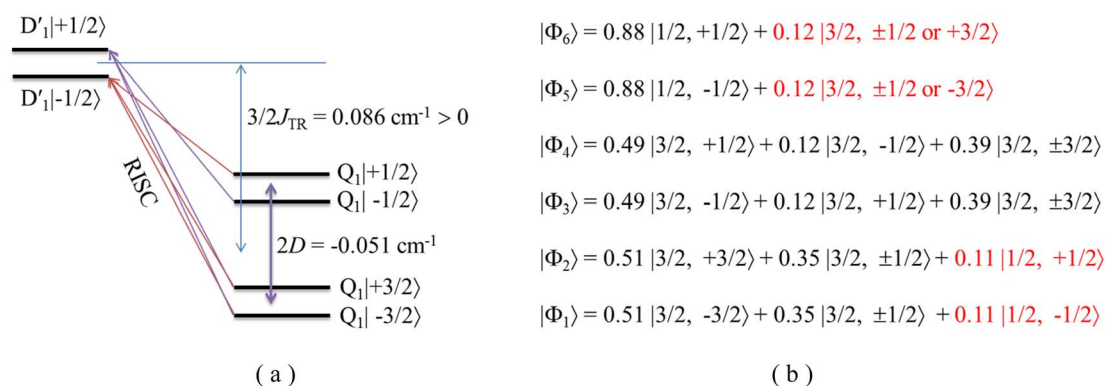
$D'_1|+1/2\rangle$

$D'_1|-1/2\rangle$

$3/2J_{TR} = 0.086$ cm$^{-1}$ > 0

RISC

$Q_1|+1/2\rangle$

$Q_1|-1/2\rangle$

$2D = -0.051$ cm$^{-1}$

$Q_1|+3/2\rangle$

$Q_1|-3/2\rangle$

( a )

$|\Phi_6\rangle = 0.88\,|1/2, +1/2\rangle + 0.12\,|3/2, \pm1/2 \text{ or } +3/2\rangle$

$|\Phi_5\rangle = 0.88\,|1/2, -1/2\rangle + 0.12\,|3/2, \pm1/2 \text{ or } -3/2\rangle$

$|\Phi_4\rangle = 0.49\,|3/2, +1/2\rangle + 0.12\,|3/2, -1/2\rangle + 0.39\,|3/2, \pm3/2\rangle$

$|\Phi_3\rangle = 0.49\,|3/2, -1/2\rangle + 0.12\,|3/2, +1/2\rangle + 0.39\,|3/2, \pm3/2\rangle$

$|\Phi_2\rangle = 0.51\,|3/2, +3/2\rangle + 0.35\,|3/2, \pm1/2\rangle + 0.11\,|1/2, +1/2\rangle$

$|\Phi_1\rangle = 0.51\,|3/2, -3/2\rangle + 0.35\,|3/2, \pm1/2\rangle + 0.11\,|1/2, -1/2\rangle$

( b )